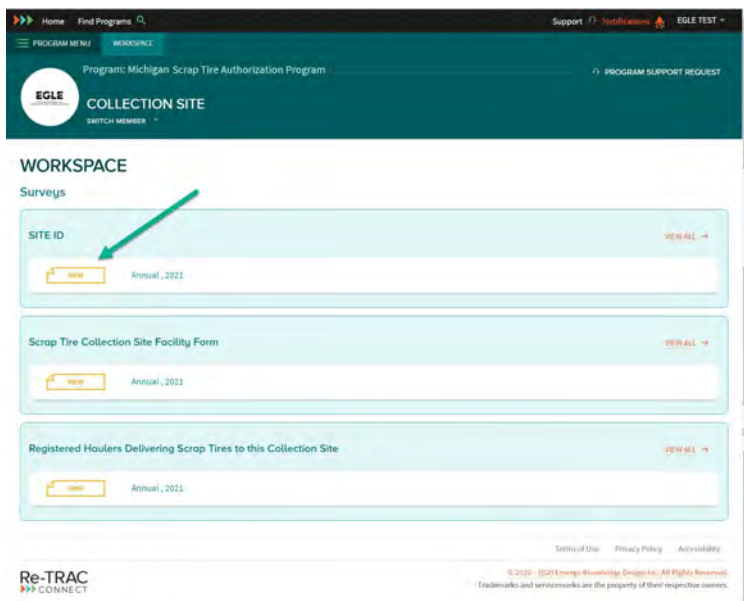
Home Find Programs

Support Notifications EGLE TEST

PROGRAM MENU WORKSPACE

Program: Michigan Scrap Tire Authorization Program

PROGRAM SUPPORT REQUEST

EGLE

COLLECTION SITE

SWITCH MEMBER

WORKSPACE

Surveys

SITE ID

VIEW ALL →

NEW Annual , 2021

Scrap Tire Collection Site Facility Form

VIEW ALL →

NEW Annual , 2021

Registered Haulers Delivering Scrap Tires to this Collection Site

VIEW ALL →

NEW Annual , 2021

Terms of Use Privacy Policy Accessibility

Re-TRAC CONNECT

© 2010 - 2020 Emerge Knowledge Design Inc. All Rights Reserved.
Trademarks and servicemarks are the property of their respective owners.